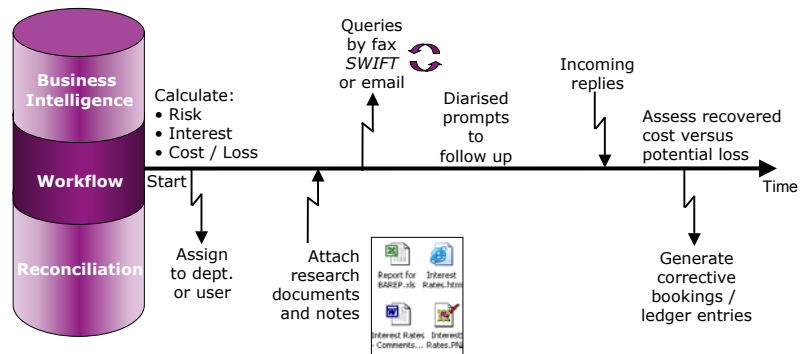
Business Intelligence

Workflow

Reconciliation

Calculate:
• Risk
• Interest
• Cost / Loss

Start

Assign to dept. or user

Attach research documents and notes

Queries by fax *SWIFT* or email

Diarised prompts to follow up

Incoming replies

Assess recovered cost versus potential loss

Time

Generate corrective bookings / ledger entries

Report for BAREP.xls

Interest Rates.htm

Interest Rates Comments...

Interest Rates.PN